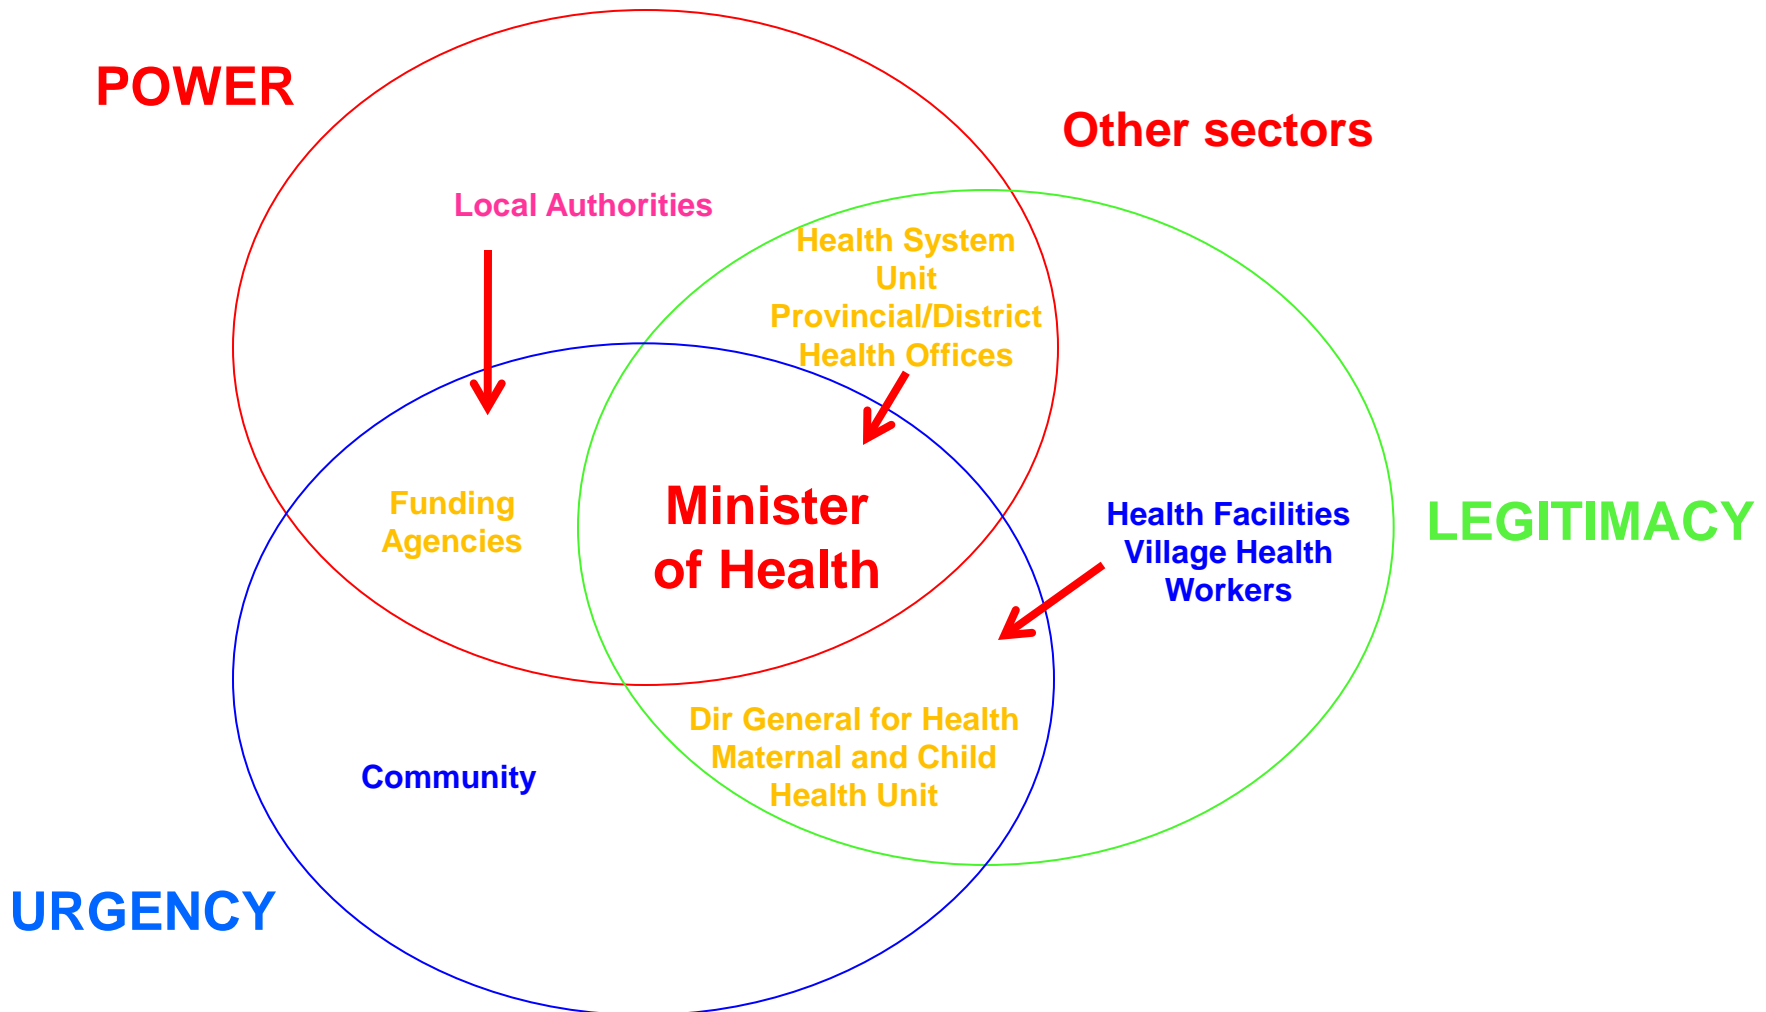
POWER

Other sectors

Local Authorities

Health System Unit Provincial/District Health Offices

Funding Agencies

Minister of Health

Health Facilities Village Health Workers

LEGITIMACY

Dir General for Health Maternal and Child Health Unit

Community

URGENCY